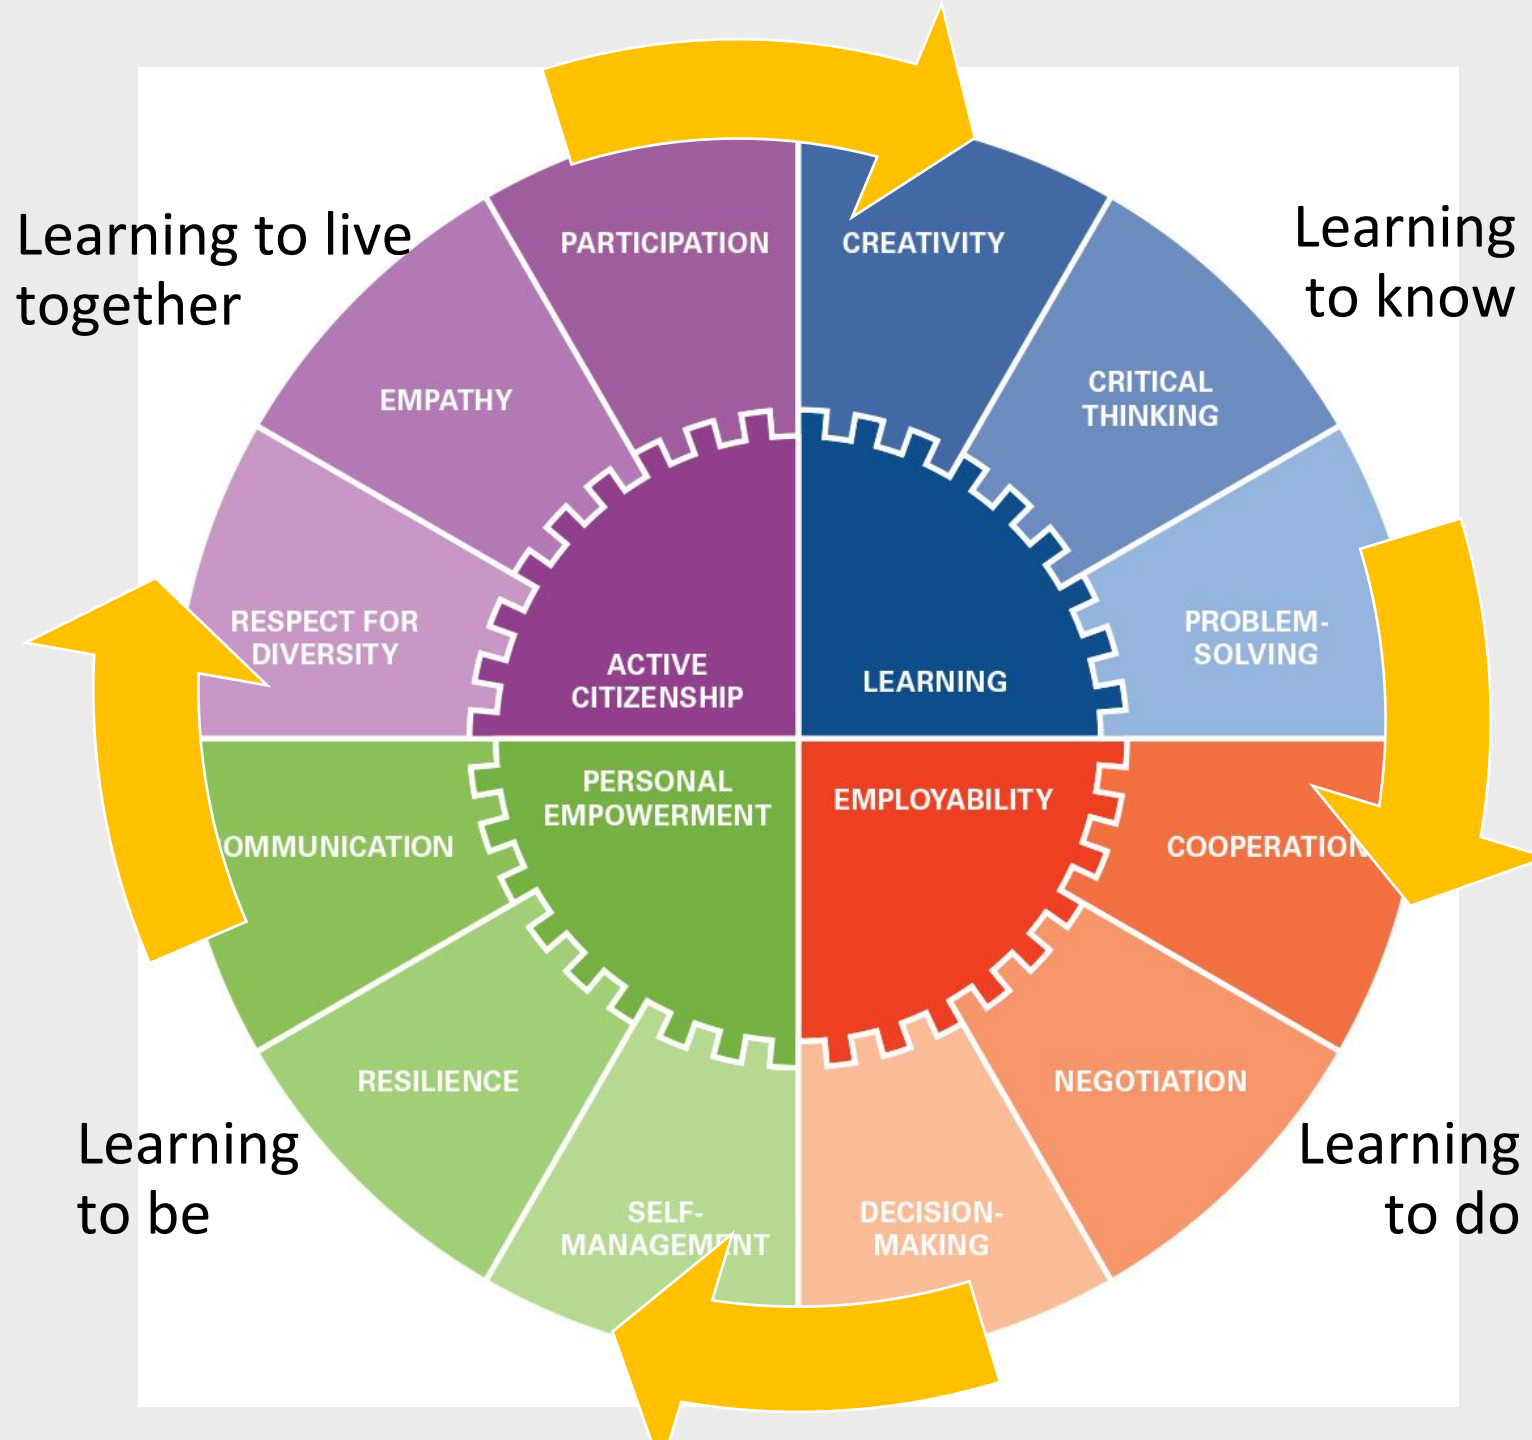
Learning to live together

PARTICIPATION

CREATIVITY

Learning to know

EMPATHY

CRITICAL THINKING

RESPECT FOR DIVERSITY

ACTIVE CITIZENSHIP

LEARNING

PROBLEM-SOLVING

PERSONAL EMPOWERMENT

EMPLOYABILITY

OMMUNICATION

COOPERATION

RESILIENCE

NEGOTIATION

Learning to be

SELF-MANAGEMENT

DECISION-MAKING

Learning to do